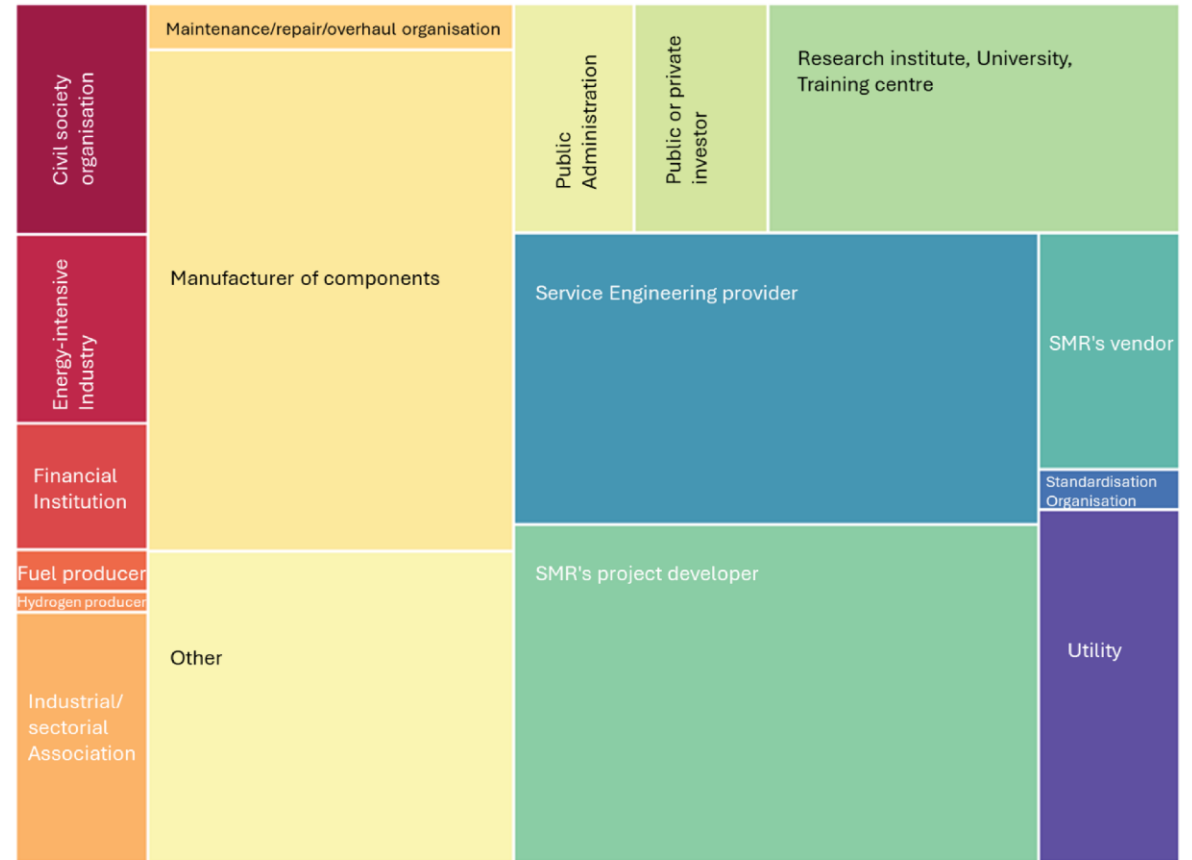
Civil society organisation

Energy-intensive Industry

Financial Institution

Fuel producer

Hydrogen producer

Industrial/ sectorial Association

Maintenance/repair/overhaul organisation

Manufacturer of components

Other

Public Administration

Public or private investor

Research institute, University, Training centre

Service Engineering provider

SMR's vendor

Standardisation Organisation

SMR's project developer

Utility